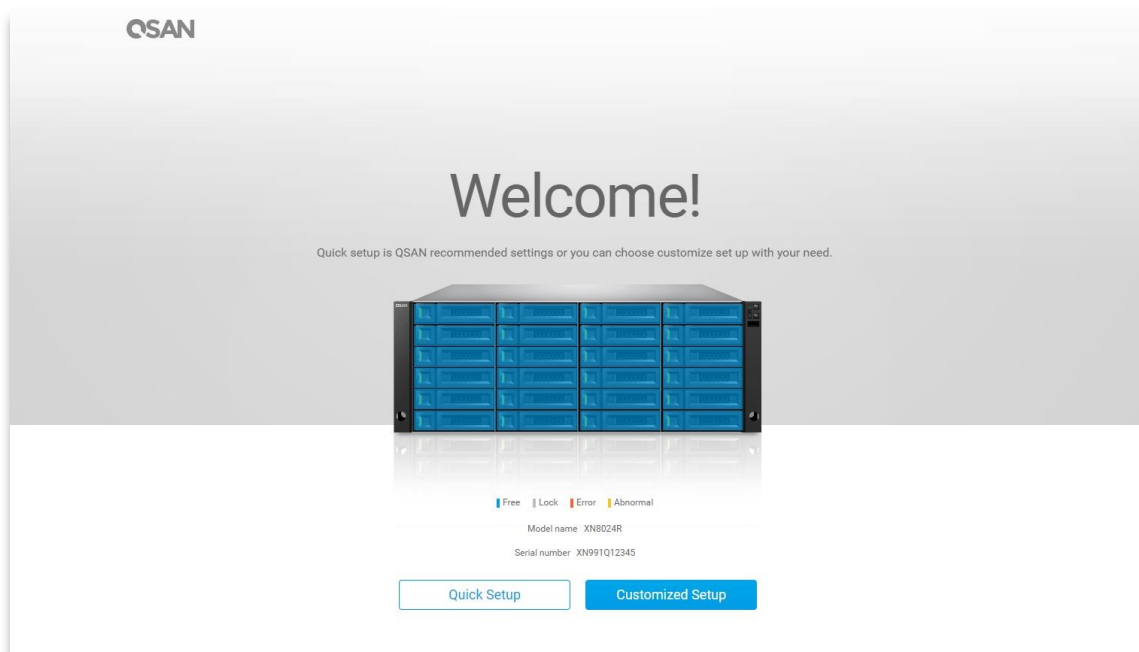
QSAN

Welcome!

Quick setup is QSAN recommended settings or you can choose customize set up with your need.

Free Lock Error Abnormal

Model name XN8024R

Serial number XN991Q12345

Quick Setup

Customized Setup